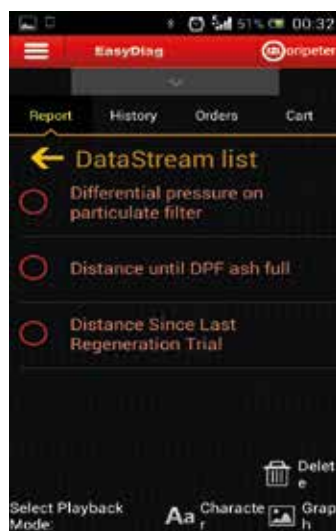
51% 00:32
EasyDiag
oripeter
Report History Orders Cart
DataStream list
Differential pressure on particulate filter
Distance until DPF ash full
Distance Since Last Regeneration Trial
Delete
Select Playback Mode:
Aa Character
Graph